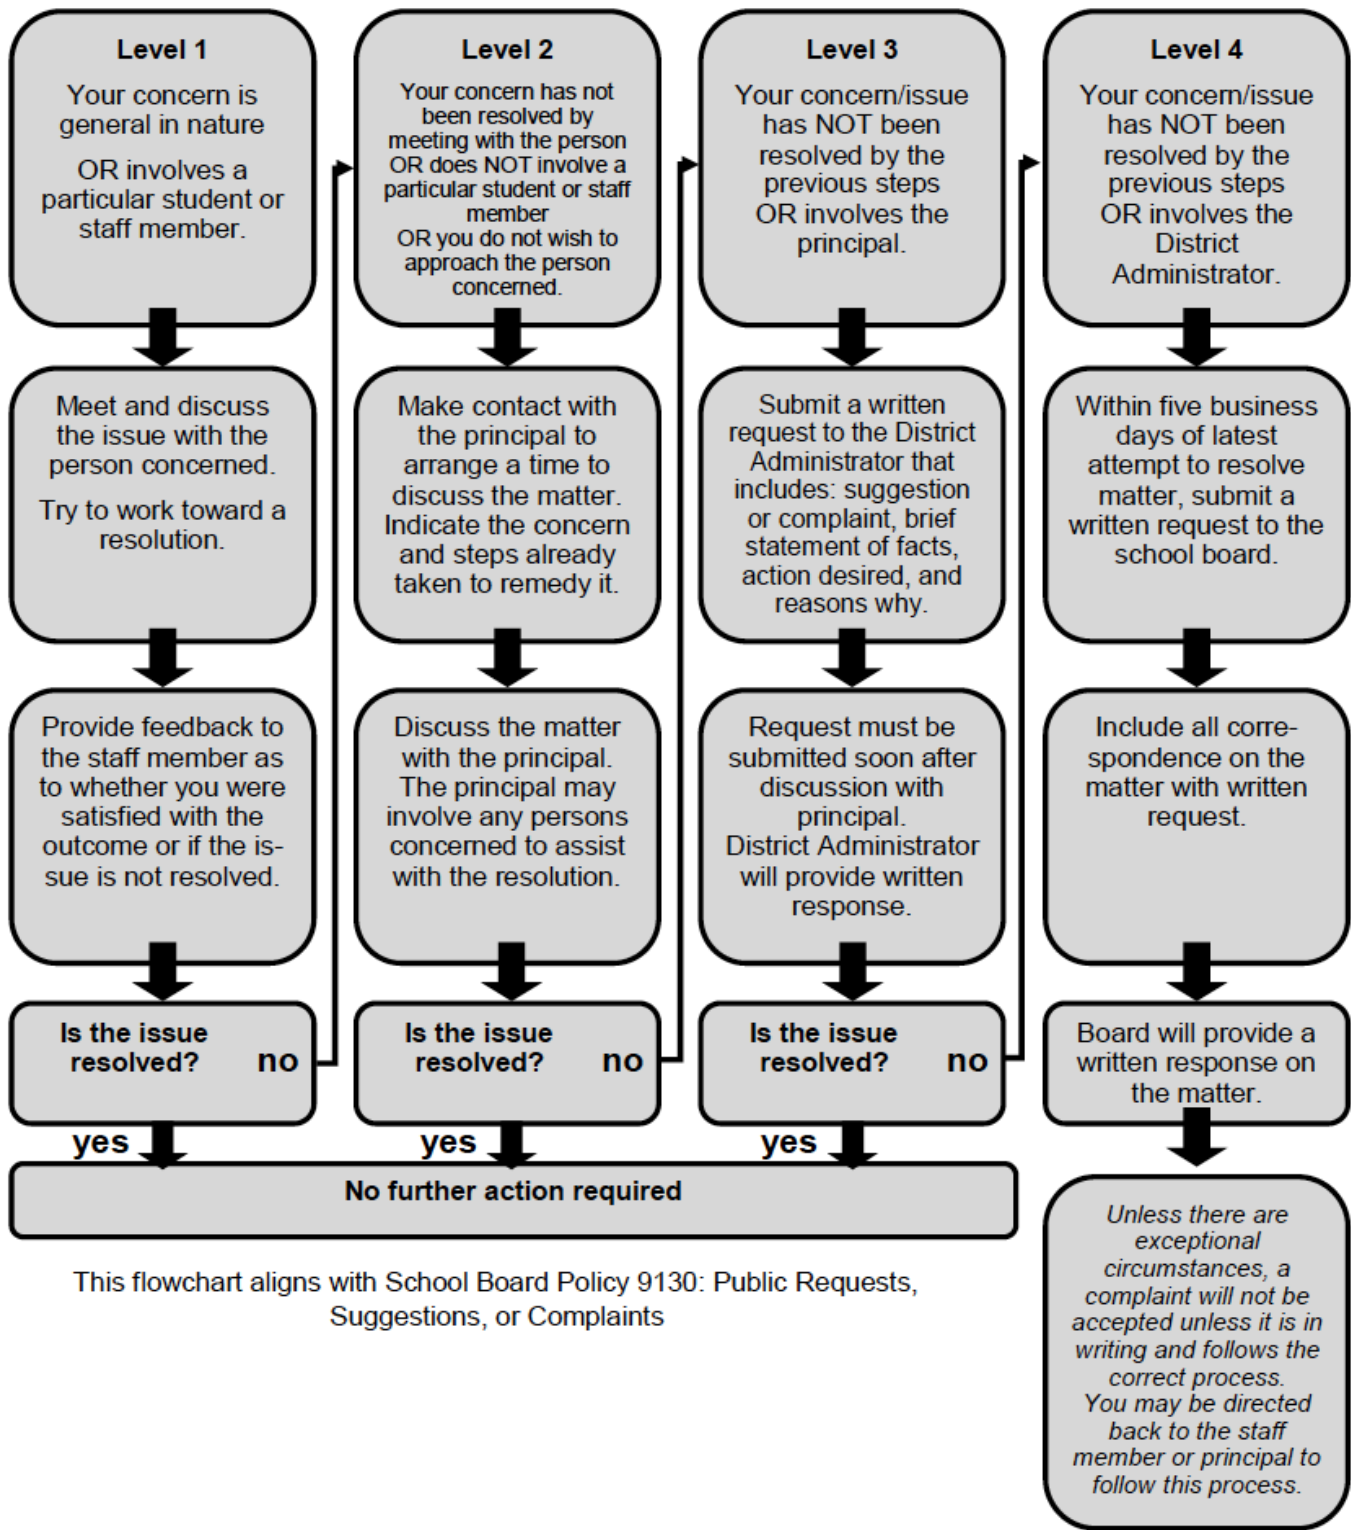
Level 1

Your concern is general in nature

OR involves a particular student or staff member.

Meet and discuss the issue with the person concerned.

Try to work toward a resolution.

Provide feedback to the staff member as to whether you were satisfied with the outcome or if the issue is not resolved.

Is the issue resolved? no

yes

Level 2

Your concern has not been resolved by meeting with the person OR does NOT involve a particular student or staff member OR you do not wish to approach the person concerned.

Make contact with the principal to arrange a time to discuss the matter. Indicate the concern and steps already taken to remedy it.

Discuss the matter with the principal. The principal may involve any persons concerned to assist with the resolution.

Is the issue resolved? no

yes

Level 3

Your concern/issue has NOT been resolved by the previous steps OR involves the principal.

Submit a written request to the District Administrator that includes: suggestion or complaint, brief statement of facts, action desired, and reasons why.

Request must be submitted soon after discussion with principal. District Administrator will provide written response.

Is the issue resolved? no

yes

Level 4

Your concern/issue has NOT been resolved by the previous steps OR involves the District Administrator.

Within five business days of latest attempt to resolve matter, submit a written request to the school board.

Include all correspondence on the matter with written request.

Board will provide a written response on the matter.

Unless there are exceptional circumstances, a complaint will not be accepted unless it is in writing and follows the correct process. You may be directed back to the staff member or principal to follow this process.

No further action required

This flowchart aligns with School Board Policy 9130: Public Requests, Suggestions, or Complaints